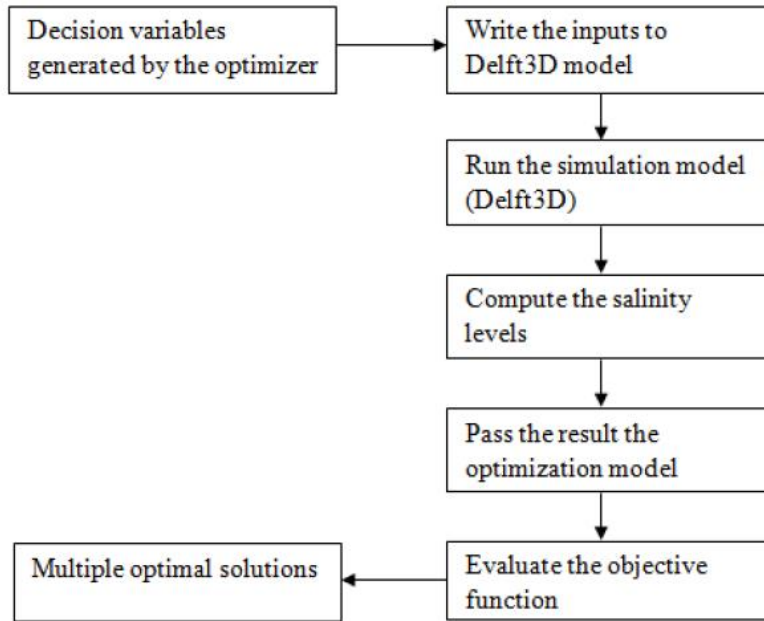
Decision variables generated by the optimizer

Write the inputs to Delft3D model

Run the simulation model (Delft3D)

Compute the salinity levels

Pass the result the optimization model

Evaluate the objective function

Multiple optimal solutions